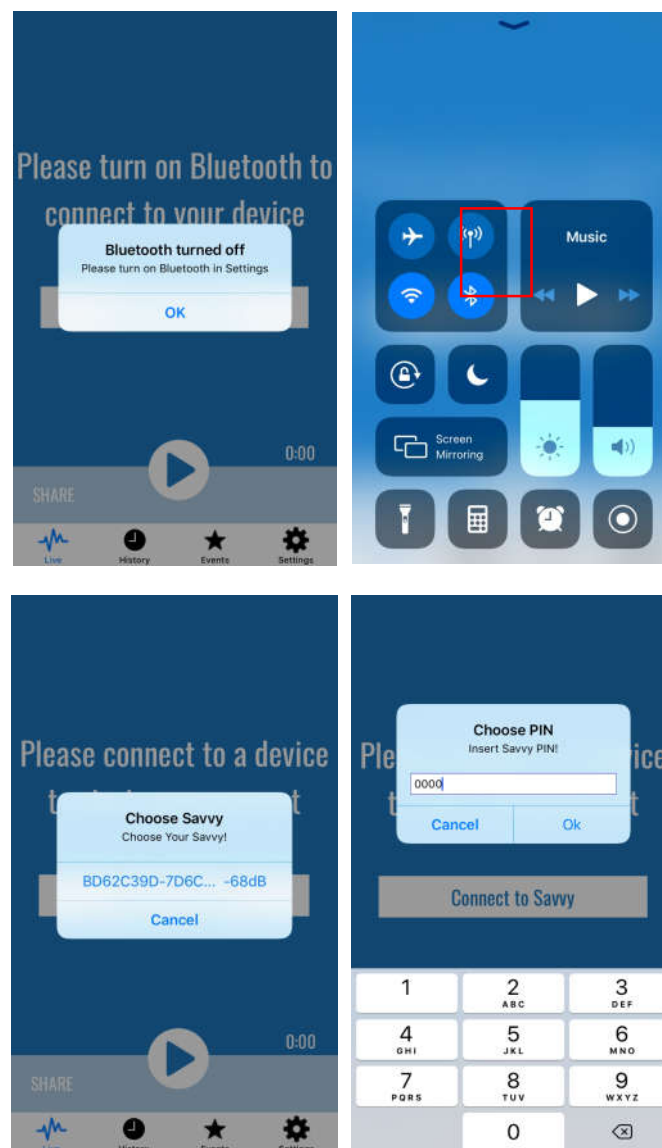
Please turn on Bluetooth to connect to your device

Bluetooth turned off
Please turn on Bluetooth in Settings

OK

0:00

SHARE

Live History Events Settings

Music

Screen Mirroring

Please connect to a device t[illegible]t

Choose Savvy
Choose Your Savvy!

BD62C39D-7D6C... -68dB

Cancel

0:00

SHARE

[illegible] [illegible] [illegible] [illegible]

Ple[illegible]ice t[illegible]t

Choose PIN
Insert Savvy PIN!

0000

Cancel Ok

Connect to Savvy

1
2 ABC
3 DEF
4 GHI
5 JKL
6 MNO
7 PQRS
8 TUV
9 WXYZ
0